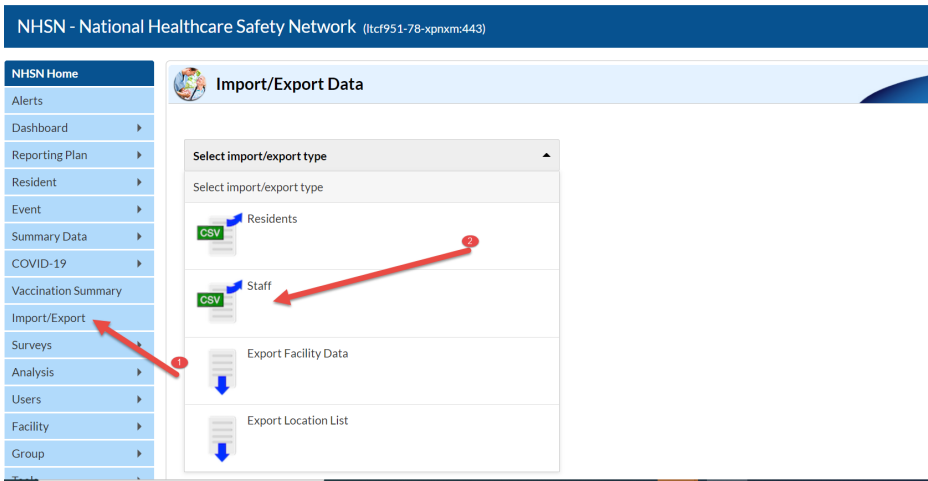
NHSN - National Healthcare Safety Network (ltcf951-78-xpnxm:443)

NHSN Home
Alerts
Dashboard
Reporting Plan
Resident
Event
Summary Data
COVID-19
Vaccination Summary
Import/Export
Surveys
Analysis
Users
Facility
Group
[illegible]

Import/Export Data

Select import/export type
Select import/export type
CSV Residents
CSV Staff
Export Facility Data
Export Location List

1
2